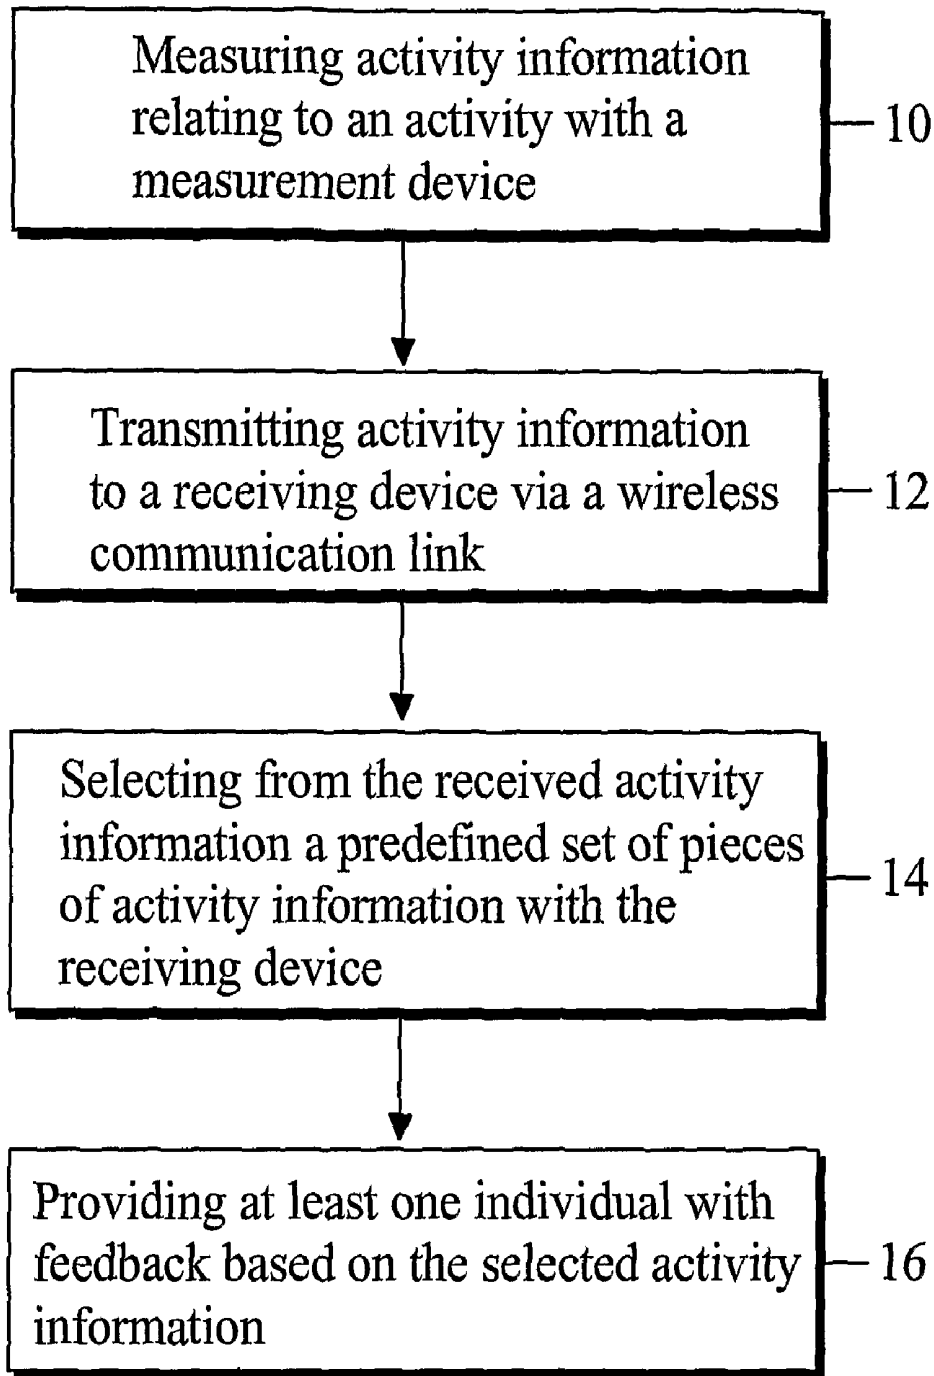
Measuring activity information relating to an activity with a measurement device

10

Transmitting activity information to a receiving device via a wireless communication link

12

Selecting from the received activity information a predefined set of pieces of activity information with the receiving device

14

Providing at least one individual with feedback based on the selected activity information

16